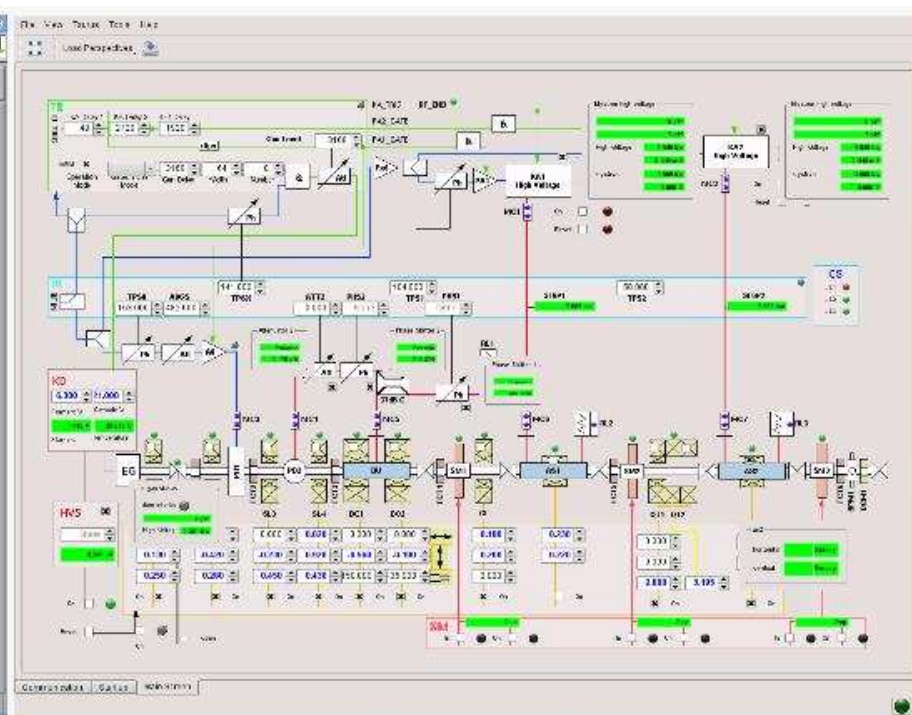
File View Tasks Tools Help

Load Perspectives

TS

PA_TRG

RF_ENB

PA1_GATE

PA2_GATE

RA1 High Voltage

RA2 High Voltage

TPS0

TPS1

TPS2

TPS3

PHS1

PHS3

ATT2

AMP1

STRP1

STRP2

CS

KD

HVS

EG

PB0

DC1

DC2

SL3

SL4

SM1

SM2

SM3

SM4

RL1

RL2

RL3

BM

21.000

0.300

0.250

0.200

0.100

0.450

0.420

3.300

0.000

0.200

2.000

3.105

Communication

Graphs

Main Screen